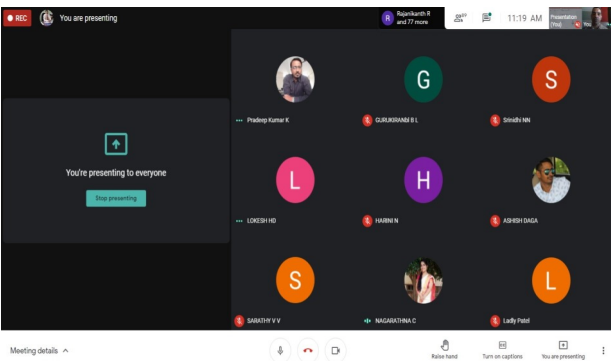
REC You are presenting

R Rajanikanth R and 77 more

80

11:19 AM

Presentation (You) You

You're presenting to everyone

Stop presenting

Pradeep Kumar K

G

GURUKIRANM B L

S

Srinidhi NN

L

LOKESH HD

H

HARINI N

ASHISH DAGA

S

SARATHY V V

NAGARATHNA C

L

Ladly Patel

Meeting details

Raise hand

Turn on captions

You are presenting